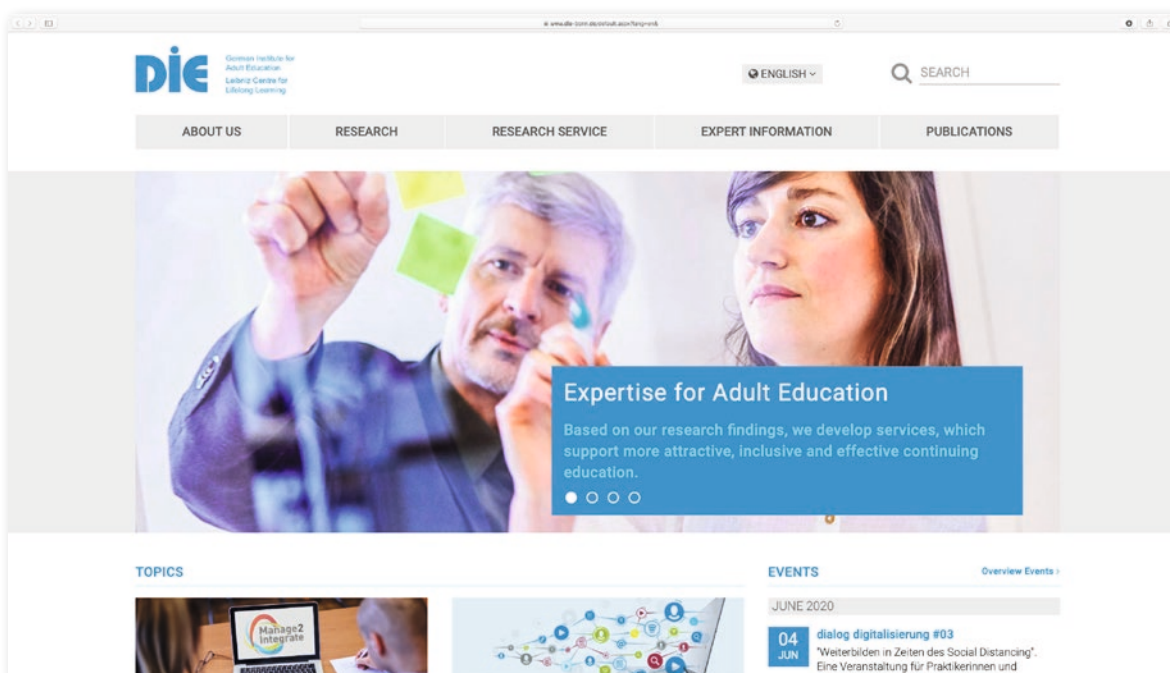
DIE German Institute for Adult Education Leibniz Centre for Lifelong Learning

ENGLISH

SEARCH

ABOUT US | RESEARCH | RESEARCH SERVICE | EXPERT INFORMATION | PUBLICATIONS

Expertise for Adult Education

Based on our research findings, we develop services, which support more attractive, inclusive and effective continuing education.

TOPICS

Manage2 Integrate

EVENTS

Overview Events ›

JUNE 2020

04 JUN

dialog digitalisierung #03

"Weiterbilden in Zeiten des Social Distancing". Eine Veranstaltung für Praktikerinnen und